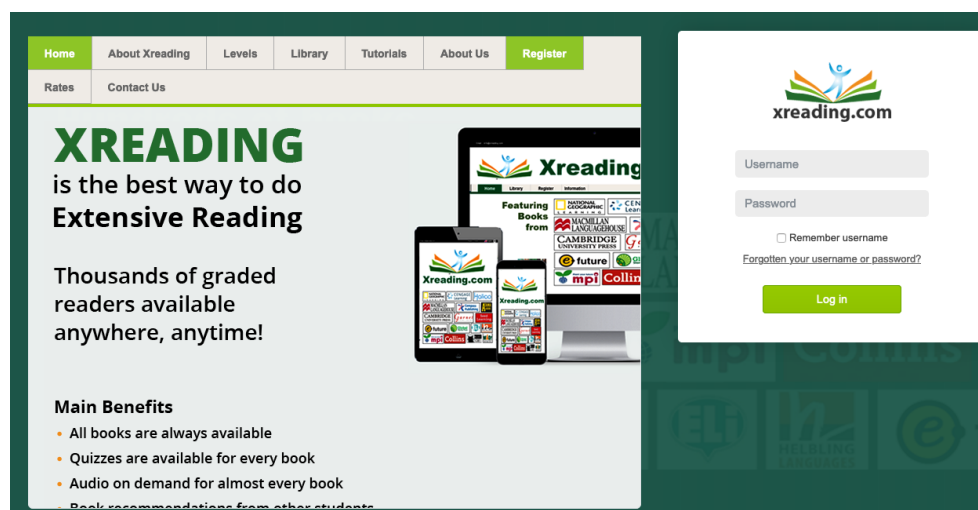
Home About Xreading Levels Library Tutorials About Us Register
Rates Contact Us

XREADING
is the best way to do
Extensive Reading

Thousands of graded readers available anywhere, anytime!

Xreading
Home Library Register Information
Featuring Books from
NATIONAL GEOGRAPHIC LEARNING
CENGAGE Learning
MACMILLAN LANGUAGEHOUSE
CAMBRIDGE UNIVERSITY PRESS
future
mpi
Collins
Xreading.com
Xreading.com

Main Benefits
• All books are always available
• Quizzes are available for every book
• Audio on demand for almost every book
• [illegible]

xreading.com
Username
Password
Remember username
Forgotten your username or password?
Log in

mpi Collins
ELi
HELBLING LANGUAGES